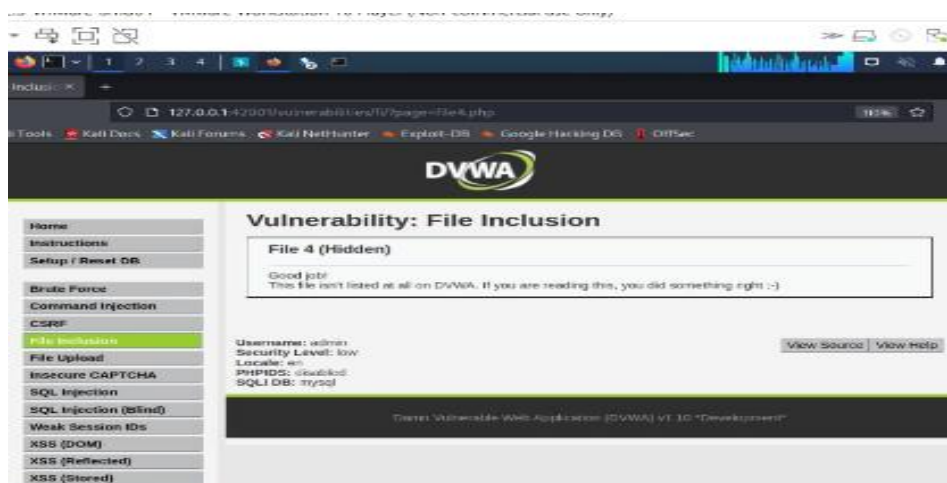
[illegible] - VMware Workstation 16 Player (Non-commercial use only)

1 2 3 4

Inclusi ×

127.0.0.1:42001/vulnerabilities/fi/?page=file4.php

110%

Tools Kali Docs Kali Forums Kali NetHunter Exploit-DB Google Hacking DB OffSec

DVWA

Home
Instructions
Setup / Reset DB

Brute Force
Command Injection
CSRF
File Inclusion
File Upload
Insecure CAPTCHA
SQL Injection
SQL Injection (Blind)
Weak Session IDs
XSS (DOM)
XSS (Reflected)
XSS (Stored)

Vulnerability: File Inclusion

File 4 (Hidden)

Good job!
This file isn't listed at all on DVWA. If you are reading this, you did something right ;-)

Username: admin
Security Level: low
Locale: en
PHPIDS: disabled
SQLi DB: mysql

View Source View Help

Damn Vulnerable Web Application (DVWA) v1.10 *Development*